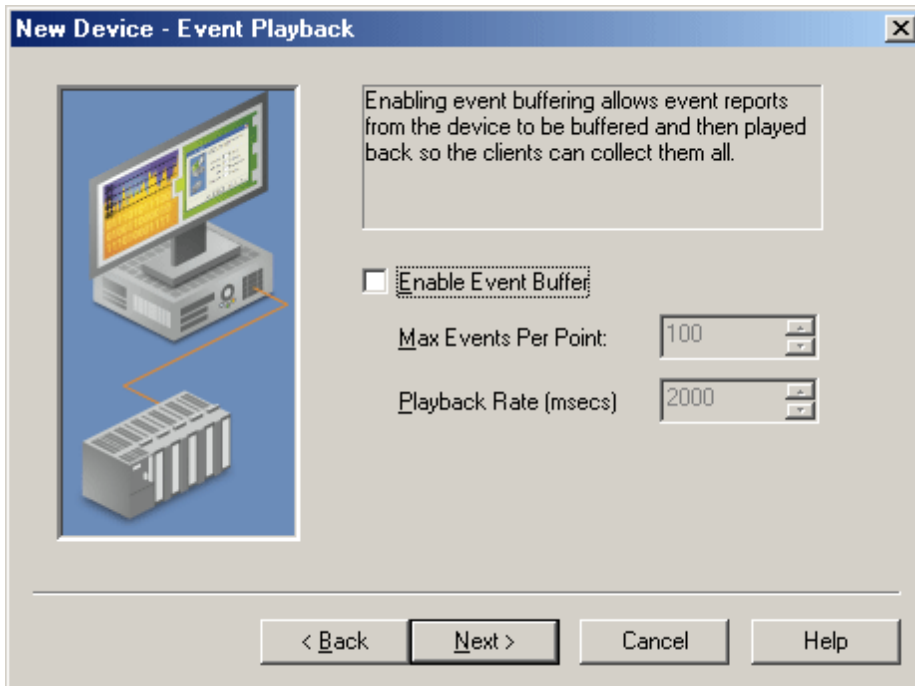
New Device - Event Playback

Enabling event buffering allows event reports from the device to be buffered and then played back so the clients can collect them all.

Enable Event Buffer

Max Events Per Point: 100

Playback Rate (msecs) 2000

< Back
Next >
Cancel
Help